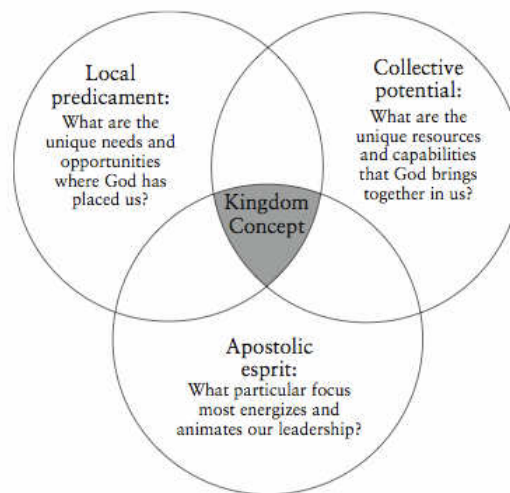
Local predicament:
What are the unique needs and opportunities where God has placed us?

Collective potential:
What are the unique resources and capabilities that God brings together in us?

Kingdom Concept

Apostolic esprit:
What particular focus most energizes and animates our leadership?